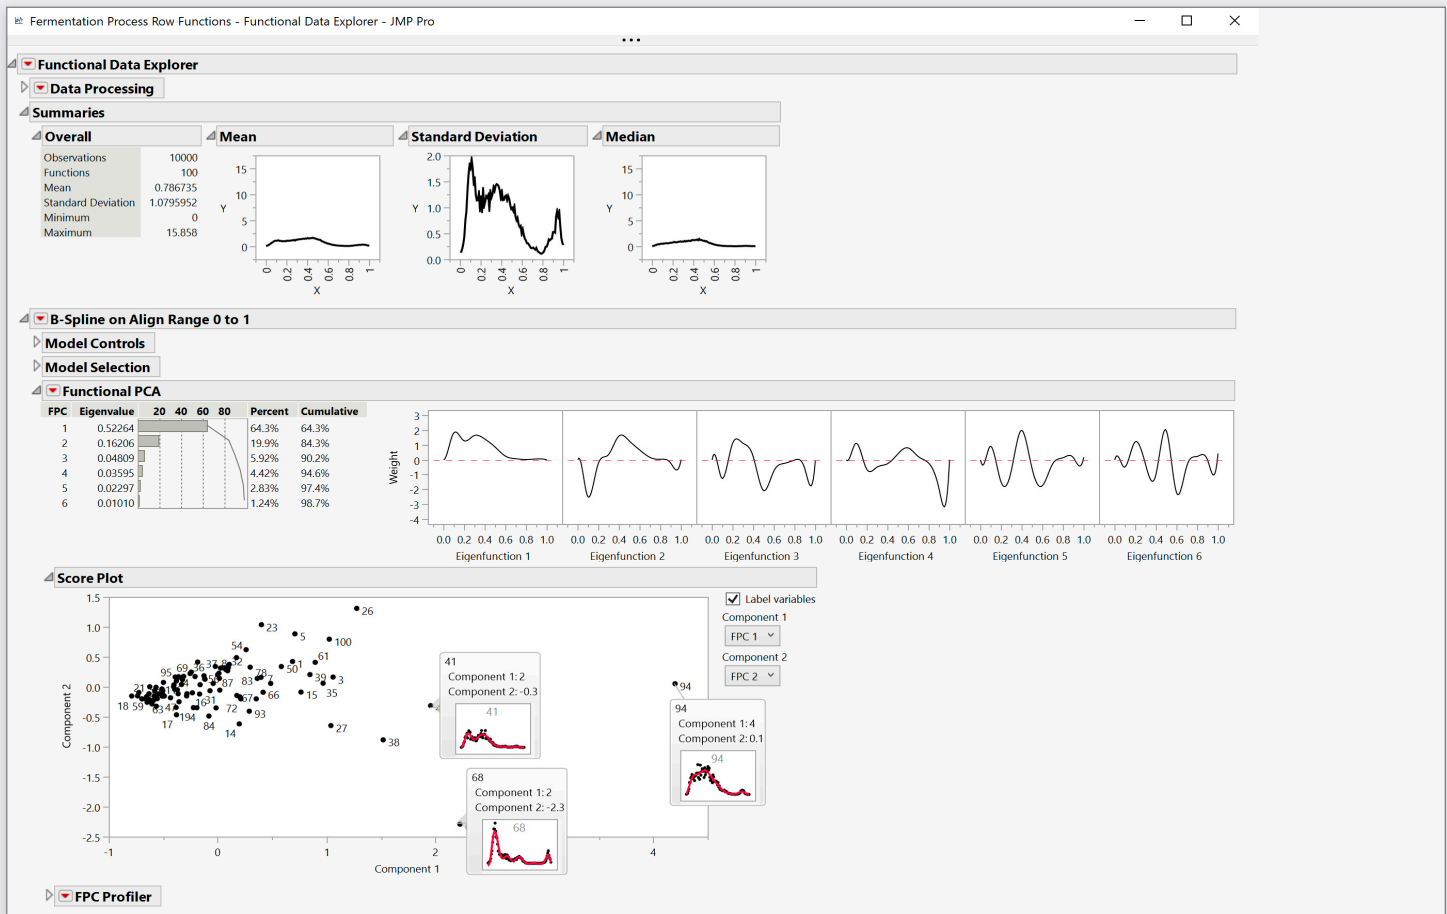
Fermentation Process Row Functions - Functional Data Explorer - JMP Pro

Functional Data Explorer

Data Processing

Summaries

Overall

| Observations | 10000 |
|---|---|
| Functions | 100 |
| Mean | 0.786735 |
| Standard Deviation | 1.0795952 |
| Minimum | 0 |
| Maximum | 15.858 |

Mean

15
10
Y
5
0
0 0.2 0.4 0.6 0.8 1
X

Standard Deviation

2.0
1.5
Y 1.0
0.5
0.0
0 0.2 0.4 0.6 0.8 1
X

Median

15
10
Y
5
0
0 0.2 0.4 0.6 0.8 1
X

B-Spline on Align Range 0 to 1

Model Controls

Model Selection

Functional PCA

| FPC | Eigenvalue | 20 40 60 80 | Percent | Cumulative |
|---|---|---|---|---|
| 1 | 0.52264 | | 64.3% | 64.3% |
| 2 | 0.16206 | | 19.9% | 84.3% |
| 3 | 0.04809 | | 5.92% | 90.2% |
| 4 | 0.03595 | | 4.42% | 94.6% |
| 5 | 0.02297 | | 2.83% | 97.4% |
| 6 | 0.01010 | | 1.24% | 98.7% |

3
2
1
Weight 0
-1
-2
-3
-4
0.0 0.2 0.4 0.6 0.8 1.0
Eigenfunction 1
Eigenfunction 2
Eigenfunction 3
Eigenfunction 4
Eigenfunction 5
Eigenfunction 6

Score Plot

1.5
1.0
0.5
Component 2 0.0
-0.5
-1.0
-1.5
-2.0
-2.5
-1 0 1 2 4
Component 1

26 23 5 100 54 61 95 69 36 37 32 50 1 78 39 3 83 77 87 66 15 35 21 18 59 63 47 194 72 93 17 84 14 27 38 94

41
Component 1: 2
Component 2: -0.3
41

94
Component 1: 4
Component 2: 0.1
94

68
Component 1: 2
Component 2: -2.3
68

Label variables
Component 1
FPC 1
Component 2
FPC 2

FPC Profiler